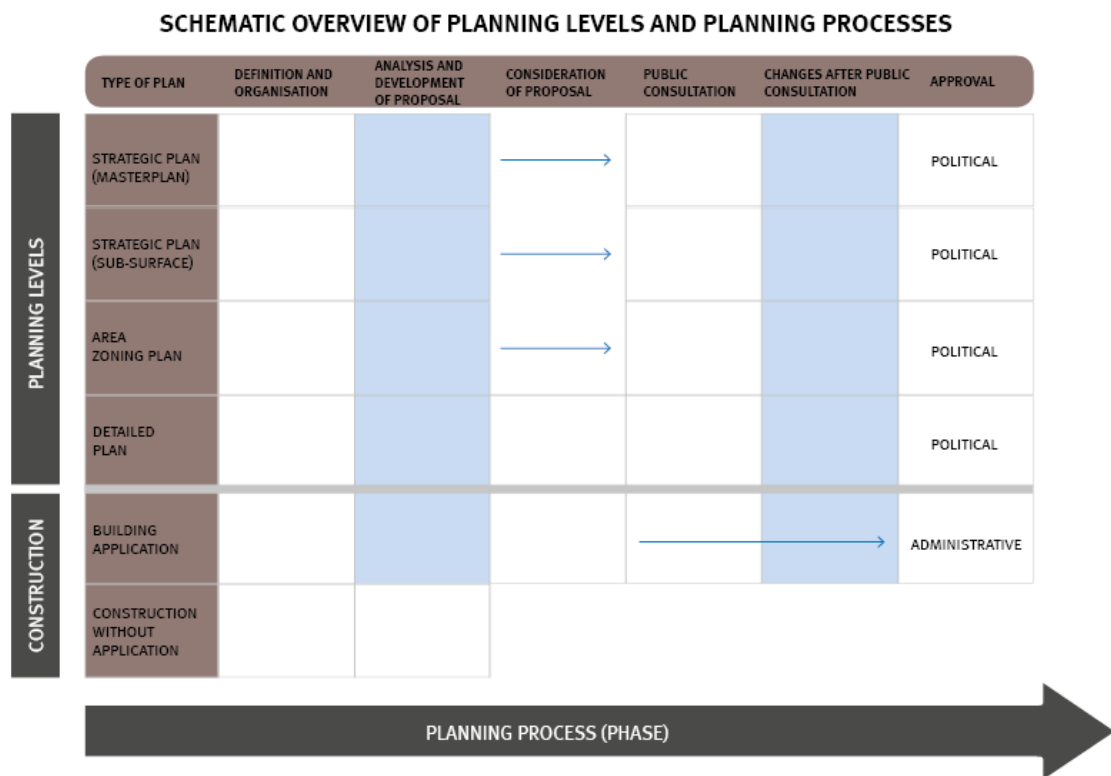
SCHEMATIC OVERVIEW OF PLANNING LEVELS AND PLANNING PROCESSES

PLANNING LEVELS

CONSTRUCTION

| TYPE OF PLAN | DEFINITION AND ORGANISATION | ANALYSIS AND DEVELOPMENT OF PROPOSAL | CONSIDERATION OF PROPOSAL | PUBLIC CONSULTATION | CHANGES AFTER PUBLIC CONSULTATION | APPROVAL |
|---|---|---|---|---|---|---|
| STRATEGIC PLAN (MASTERPLAN) | | | | | | POLITICAL |
| STRATEGIC PLAN (SUB-SURFACE) | | | | | | POLITICAL |
| AREA ZONING PLAN | | | | | | POLITICAL |
| DETAILED PLAN | | | | | | POLITICAL |
| BUILDING APPLICATION | | | | | | ADMINISTRATIVE |
| CONSTRUCTION WITHOUT APPLICATION | | | | | | |

PLANNING PROCESS (PHASE)